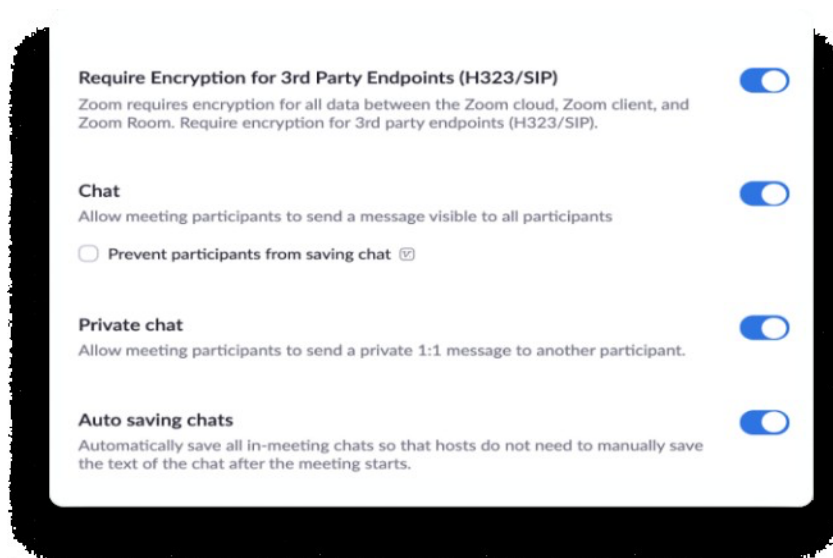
Require Encryption for 3rd Party Endpoints (H323/SIP)

Zoom requires encryption for all data between the Zoom cloud, Zoom client, and Zoom Room. Require encryption for 3rd party endpoints (H323/SIP).

Chat

Allow meeting participants to send a message visible to all participants

Prevent participants from saving chat

Private chat

Allow meeting participants to send a private 1:1 message to another participant.

Auto saving chats

Automatically save all in-meeting chats so that hosts do not need to manually save the text of the chat after the meeting starts.